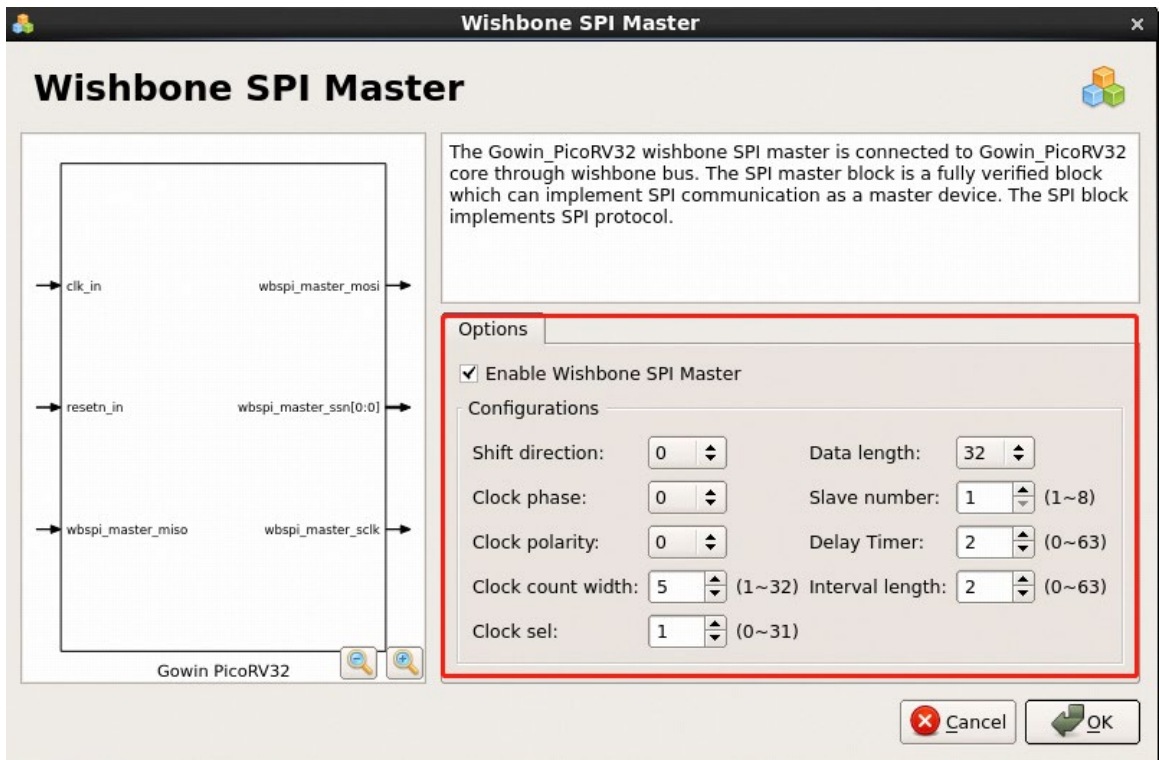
Wishbone SPI Master

Wishbone SPI Master

clk_in
resetn_in
wbspi_master_miso
wbspi_master_mosi
wbspi_master_ssn[0:0]
wbspi_master_sclk
Gowin PicoRV32

The Gowin_PicoRV32 wishbone SPI master is connected to Gowin_PicoRV32 core through wishbone bus. The SPI master block is a fully verified block which can implement SPI communication as a master device. The SPI block implements SPI protocol.

Options

✓ Enable Wishbone SPI Master

Configurations

Shift direction: 0
Clock phase: 0
Clock polarity: 0
Clock count width: 5 (1~32)
Clock sel: 1 (0~31)
Data length: 32
Slave number: 1 (1~8)
Delay Timer: 2 (0~63)
Interval length: 2 (0~63)

Cancel
OK